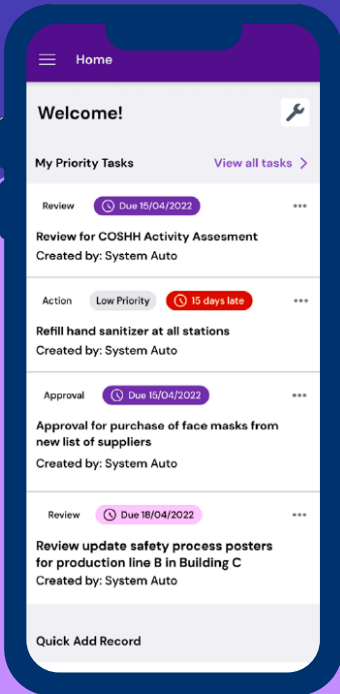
Home

Welcome!

My Priority Tasks
View all tasks >

Review
Due 15/04/2022
Review for COSHH Activity Assesment
Created by: System Auto

Action
Low Priority
15 days late
Refill hand sanitizer at all stations
Created by: System Auto

Approval
Due 15/04/2022
Approval for purchase of face masks from new list of suppliers
Created by: System Auto

Review
Due 18/04/2022
Review update safety process posters for production line B in Building C
Created by: System Auto

Quick Add Record